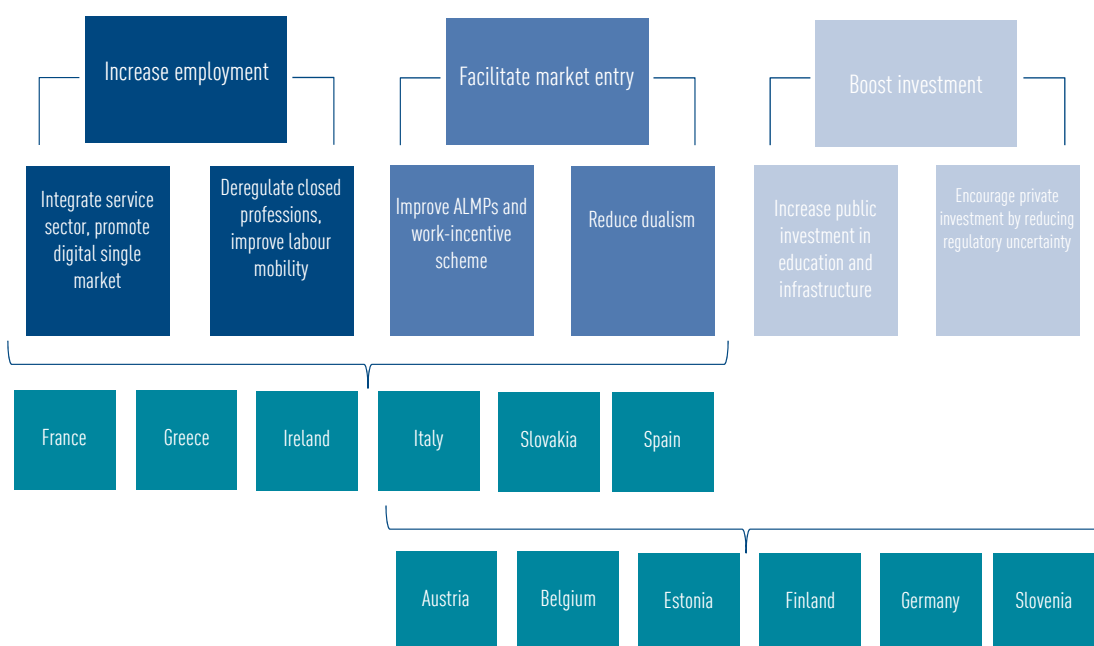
Increase employment

Facilitate market entry

Boost investment

Integrate service sector, promote digital single market

Deregulate closed professions, improve labour mobility

Improve ALMPs and work-incentive scheme

Reduce dualism

Increase public investment in education and infrastructure

Encourage private investment by reducing regulatory uncertainty

France

Greece

Ireland

Italy

Slovakia

Spain

Austria

Belgium

Estonia

Finland

Germany

Slovenia